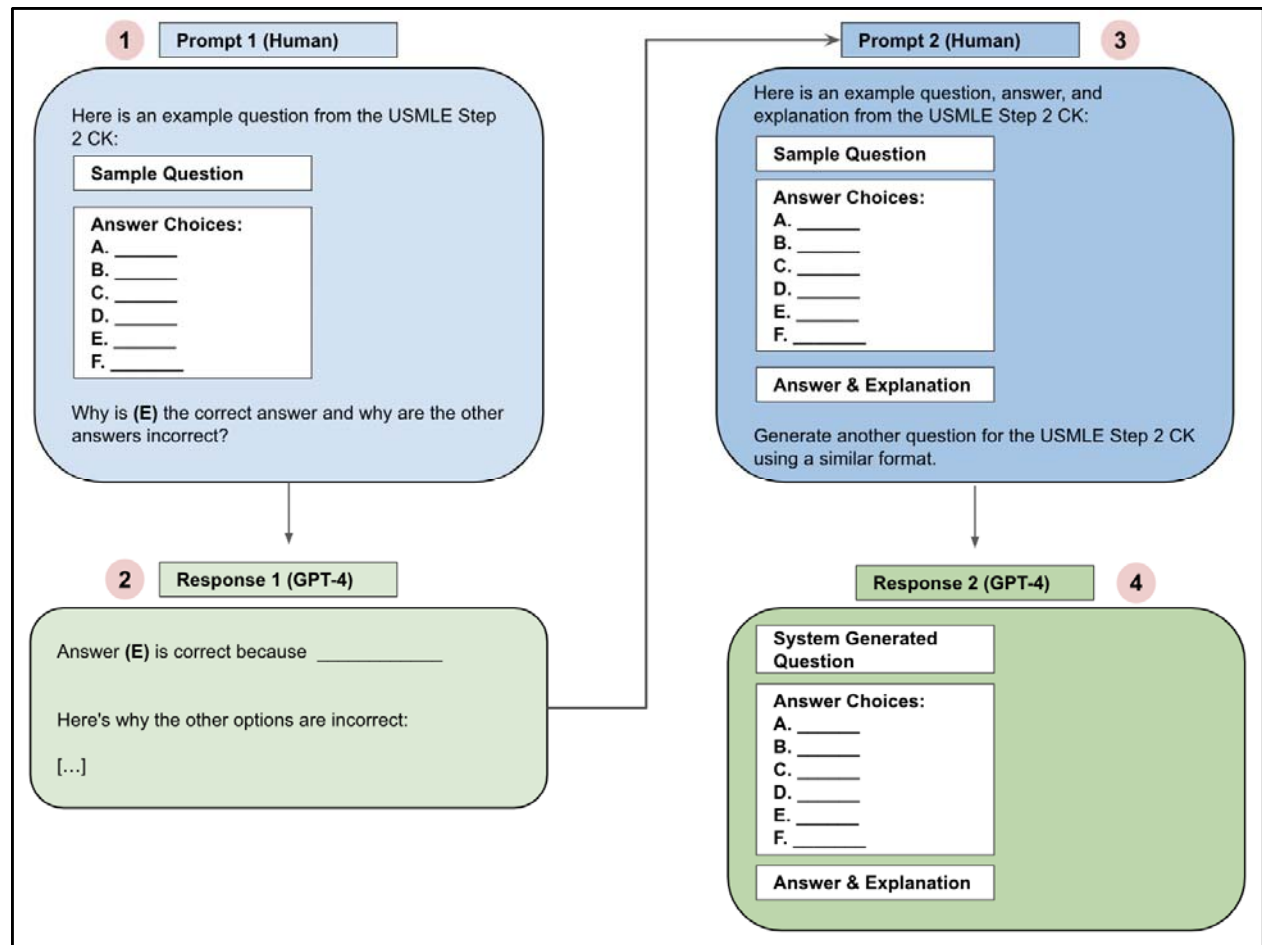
1 Prompt 1 (Human)

Here is an example question from the USMLE Step 2 CK:

Sample Question

Answer Choices:
A. ______
B. ______
C. ______
D. ______
E. ______
F. ______

Why is **(E)** the correct answer and why are the other answers incorrect?

2 Response 1 (GPT-4)

Answer **(E)** is correct because ___________

Here's why the other options are incorrect:

[...]

Prompt 2 (Human) 3

Here is an example question, answer, and explanation from the USMLE Step 2 CK:

Sample Question

Answer Choices:
A. ______
B. ______
C. ______
D. ______
E. ______
F. ______

Answer & Explanation

Generate another question for the USMLE Step 2 CK using a similar format.

Response 2 (GPT-4) 4

System Generated Question

Answer Choices:
A. ______
B. ______
C. ______
D. ______
E. ______
F. ______

Answer & Explanation